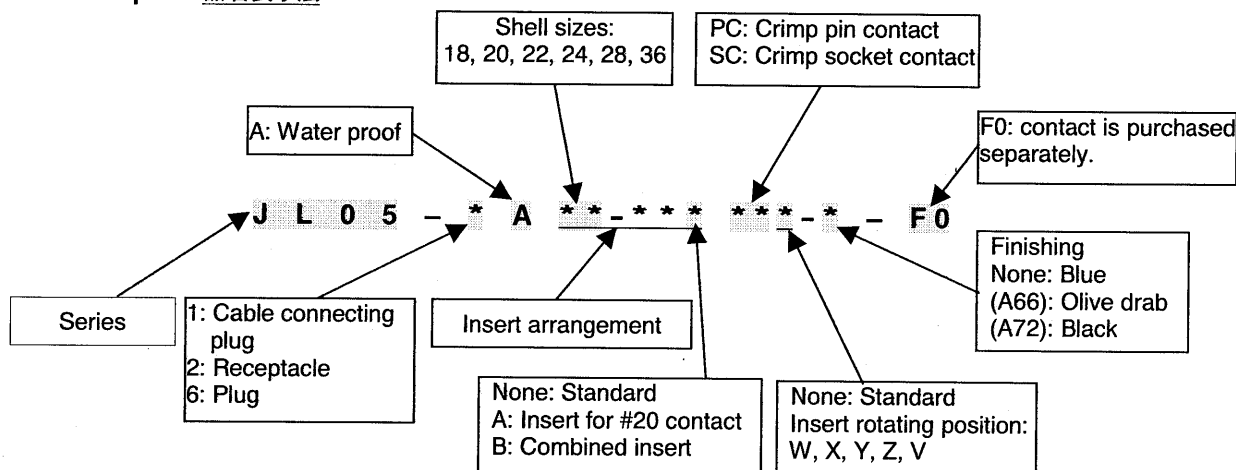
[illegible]

Shell sizes:
18, 20, 22, 24, 28, 36

PC: Crimp pin contact
SC: Crimp socket contact

A: Water proof

F0: contact is purchased separately.

J L 0 5 – * A * * – * * * * * * – * – F 0

Series

1: Cable connecting plug
2: Receptacle
6: Plug

Insert arrangement

Finishing
None: Blue
(A66): Olive drab
(A72): Black

None: Standard
A: Insert for #20 contact
B: Combined insert

None: Standard
Insert rotating position:
W, X, Y, Z, V